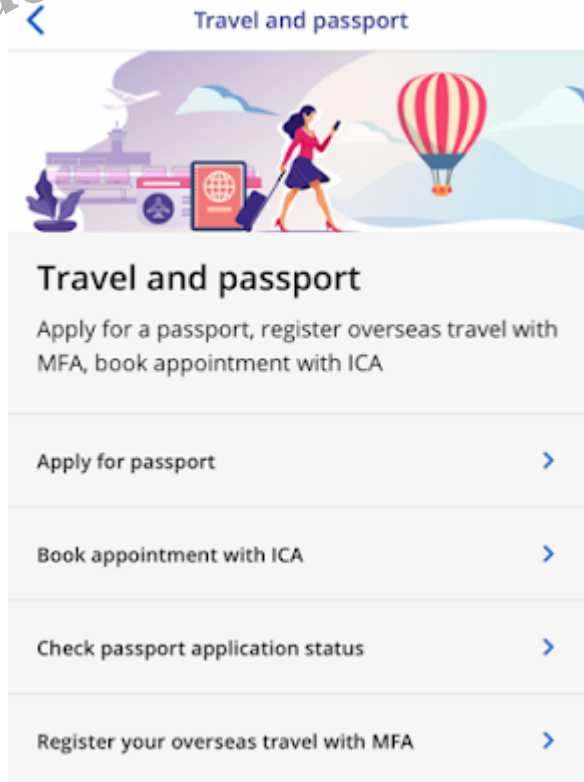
Travel and passport

Travel and passport

Apply for a passport, register overseas travel with MFA, book appointment with ICA

Apply for passport

Book appointment with ICA

Check passport application status

Register your overseas travel with MFA